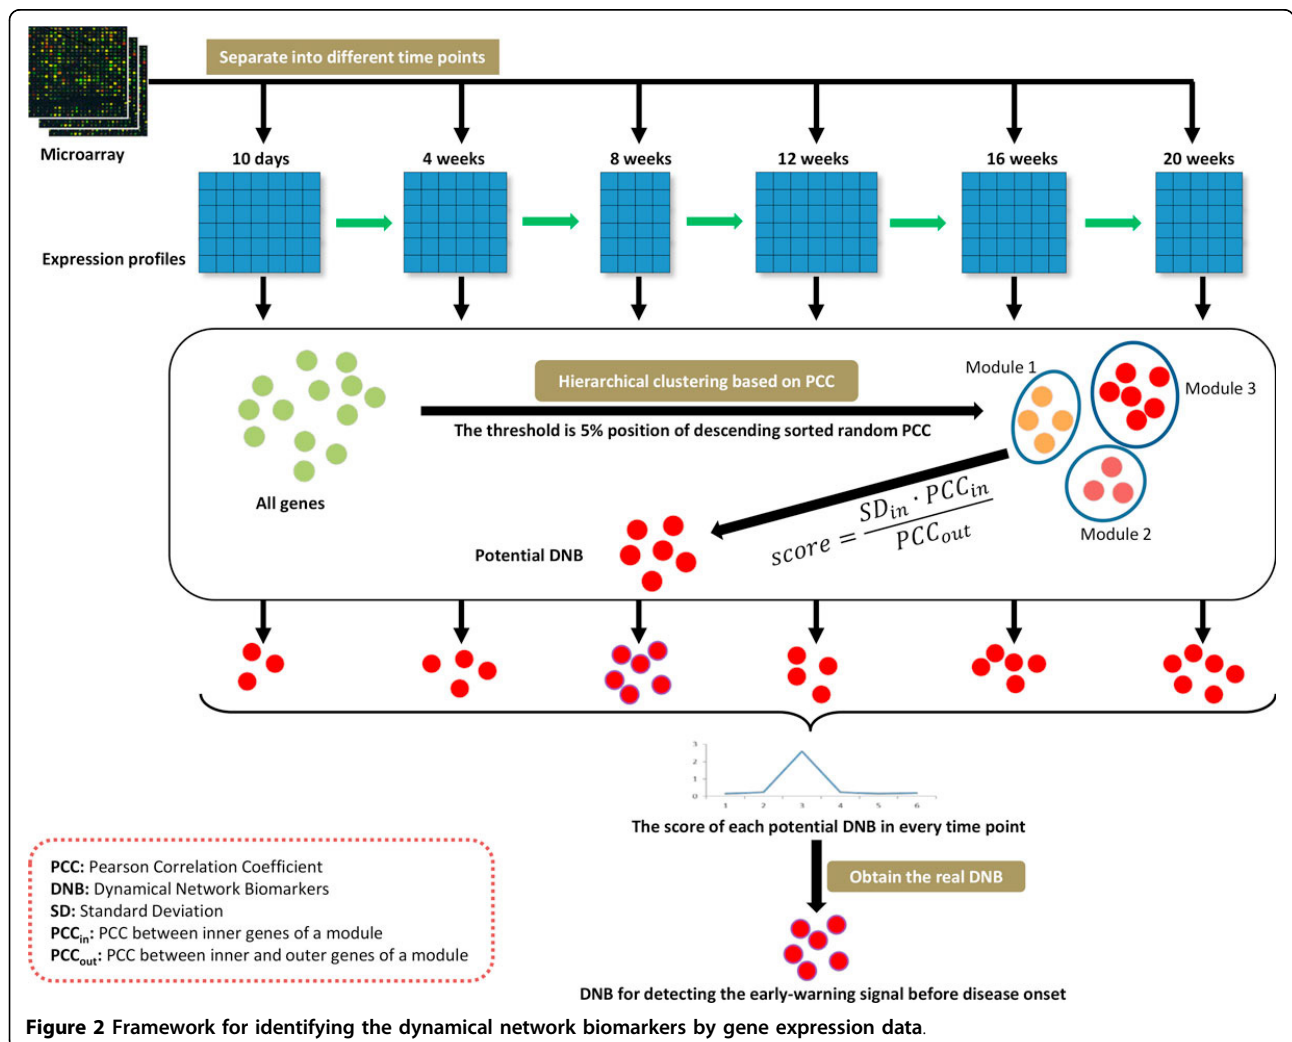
Separate into different time points

Microarray

10 days

4 weeks

8 weeks

12 weeks

16 weeks

20 weeks

Expression profiles

Hierarchical clustering based on PCC

The threshold is 5% position of descending sorted random PCC

Module 1

Module 3

Module 2

All genes

Potential DNB

$score = \frac{SD_{in} \cdot PCC_{in}}{PCC_{out}}$

3
2
1
0
1 2 3 4 5 6

The score of each potential DNB in every time point

Obtain the real DNB

PCC: Pearson Correlation Coefficient
DNB: Dynamical Network Biomarkers
SD: Standard Deviation
$PCC_{in}$: PCC between inner genes of a module
$PCC_{out}$: PCC between inner and outer genes of a module

DNB for detecting the early-warning signal before disease onset

Figure 2 Framework for identifying the dynamical network biomarkers by gene expression data.